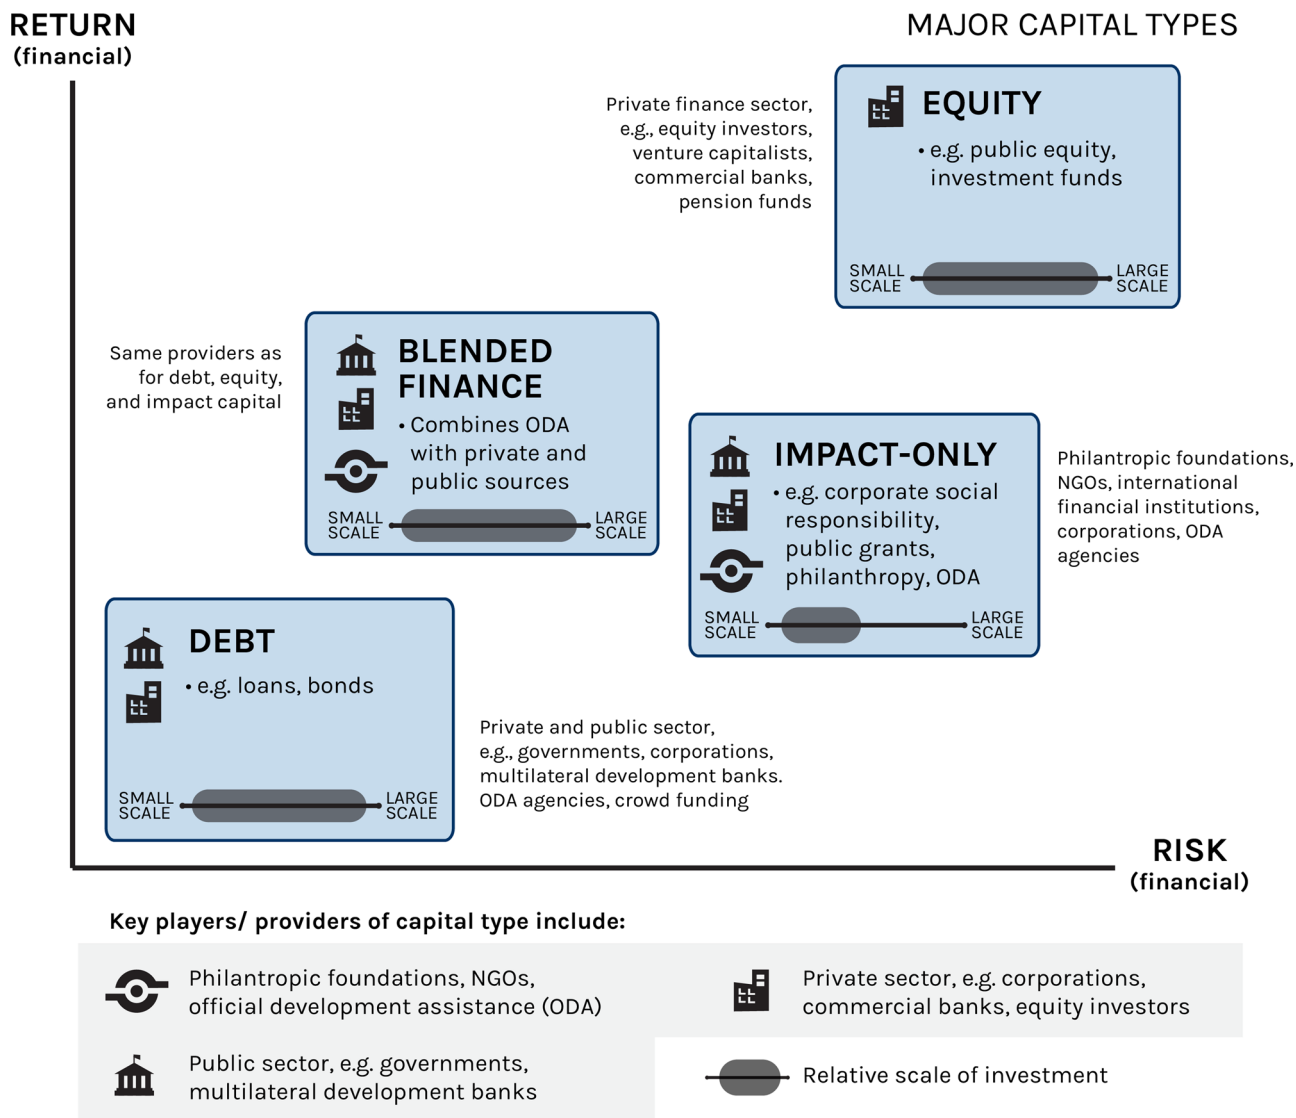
RETURN
(financial)

MAJOR CAPITAL TYPES

Private finance sector, e.g., equity investors, venture capitalists, commercial banks, pension funds

EQUITY
• e.g. public equity, investment funds

SMALL SCALE LARGE SCALE

Same providers as for debt, equity, and impact capital

BLENDED FINANCE
• Combines ODA with private and public sources

SMALL SCALE LARGE SCALE

IMPACT-ONLY
• e.g. corporate social responsibility, public grants, philanthropy, ODA

SMALL SCALE LARGE SCALE

Philantropic foundations, NGOs, international financial institutions, corporations, ODA agencies

DEBT
• e.g. loans, bonds

SMALL SCALE LARGE SCALE

Private and public sector, e.g., governments, corporations, multilateral development banks. ODA agencies, crowd funding

RISK
(financial)

Key players/ providers of capital type include:

Philantropic foundations, NGOs, official development assistance (ODA)

Private sector, e.g. corporations, commercial banks, equity investors

Public sector, e.g. governments, multilateral development banks

Relative scale of investment